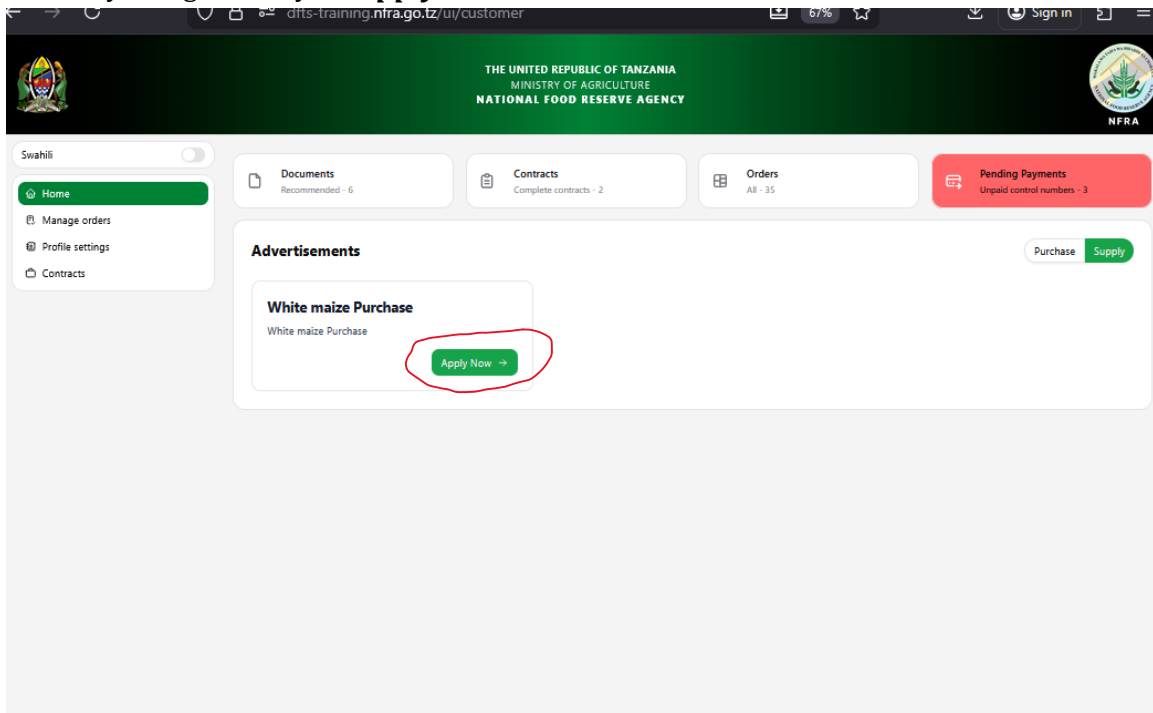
dfts-training.nfra.go.tz/ui/customer

67%

Sign in

THE UNITED REPUBLIC OF TANZANIA
MINISTRY OF AGRICULTURE
NATIONAL FOOD RESERVE AGENCY

NFRA

Swahili

Home
Manage orders
Profile settings
Contracts

Documents
Recommended - 6

Contracts
Complete contracts - 2

Orders
All - 35

Pending Payments
Unpaid control numbers - 3

Advertisements

Purchase
Supply

White maize Purchase
White maize Purchase

Apply Now →